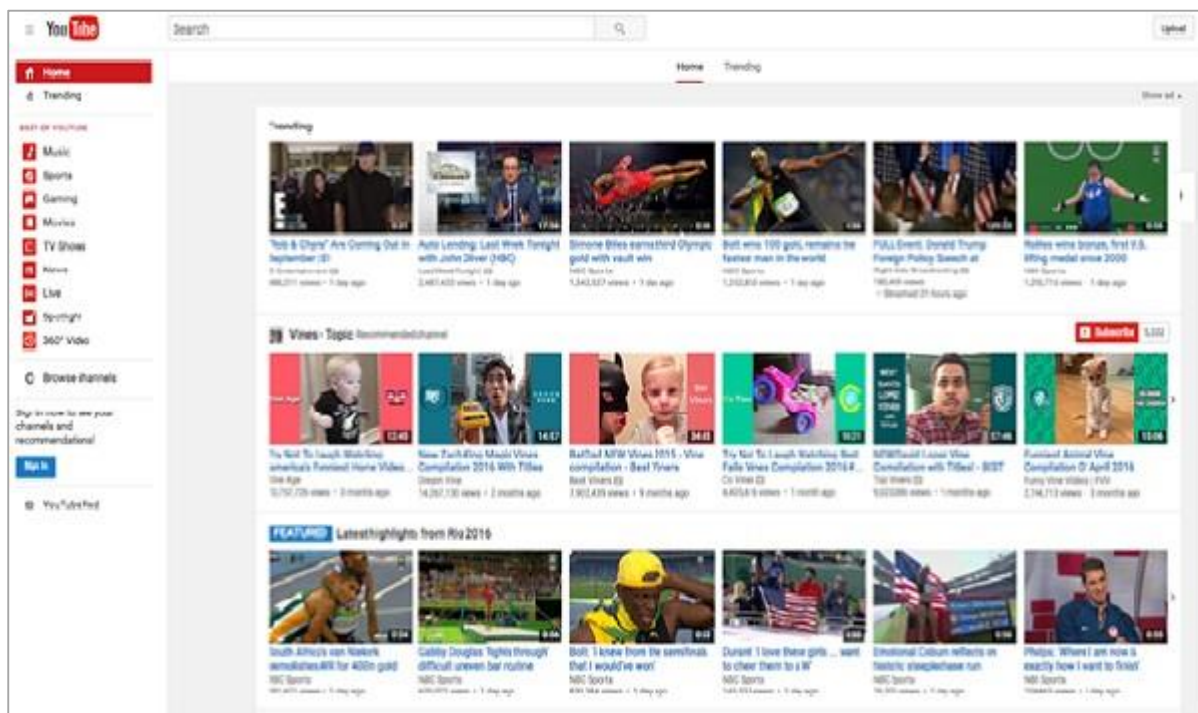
YouTube

Search

Upload

Home

Trending

BEST OF YOUTUBE

Music

Sports

Gaming

Movies

TV Shows

News

Live

Spotlight

360° Video

Browse channels

Sign in now to see your channels and recommendations!

Sign in

YouTube Red

Home Trending

Show all

Trending

"Rob & Chyna" Are Coming Out in September (E!)
E! Entertainment
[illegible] views • 1 day ago

Auto Lending: Last Week Tonight with John Oliver (HBO)
LastWeekTonight
2,467,433 views • 1 day ago

Simone Biles earns third Olympic gold with vault win
NBC Sports
1,543,527 views • 1 day ago

Bolt wins 100 gold, remains the fastest man in the world
NBC Sports
1,253,810 views • 1 day ago

FULL Event: Donald Trump Foreign Policy Speech at
Right Side Broadcasting
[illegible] views
Streamed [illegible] hours ago

Rollins wins bronze, first U.S. lifting medal since 2000
NBC Sports
1,376,714 views • 1 day ago

Vines - Topic Recommended channel

Subscribe

Try Not To Laugh Watching america's Funniest Home Video
Vine Age
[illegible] views • 3 months ago

New Zach King Magic Vines Compilation 2016 With Titles
Dream Vine
14,287,130 views • 2 months ago

Baby Vines 2015 - Vine compilation - Best Viners
Best Viners
3,902,439 views • 5 months ago

Try Not To Laugh Watching Best Fails Vines Compilation 2016
Co Vines
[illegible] views • 1 month ago

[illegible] Vine Compilation with Titles! - BEST
Top Vines
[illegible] views • 1 month ago

Funniest Animal Vine Compilation April 2016
Funny Vine Videos
2,746,713 views • 3 months ago

FEATURED Latest highlights from Rio 2016

South Africa's van Niekerk demolishes WR for 400m gold
NBC Sports
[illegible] views • 1 day ago

Gabby Douglas fights through difficult uneven bar routine
NBC Sports
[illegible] views • 1 day ago

Bolt: 'I knew from the semifinals that I would've won'
NBC Sports
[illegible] views • 1 day ago

Durant: 'I love these girls ... want to cheer them to a W'
NBC Sports
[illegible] views • 1 day ago

Emotional Coburn reflects on historic steeplechase run
NBC Sports
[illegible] views • 1 day ago

Phelps: 'Where I am now is exactly how I want to finish'
NBC Sports
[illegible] views • 1 day ago